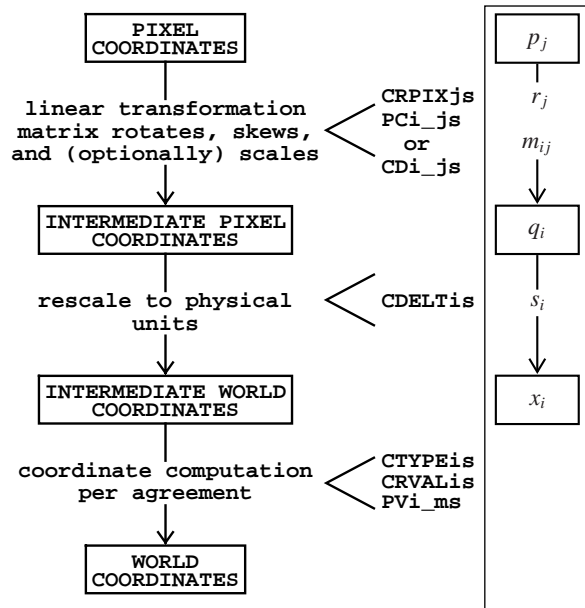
PIXEL COORDINATES

linear transformation matrix rotates, skews, and (optionally) scales

CRPIXjs
PCi_js
or
CDi_js

INTERMEDIATE PIXEL COORDINATES

rescale to physical units

CDELTis

INTERMEDIATE WORLD COORDINATES

coordinate computation per agreement

CTYPEis
CRVALis
PVi_ms

WORLD COORDINATES

$p_j$

$r_j$

$m_{ij}$

$q_i$

$s_i$

$x_i$